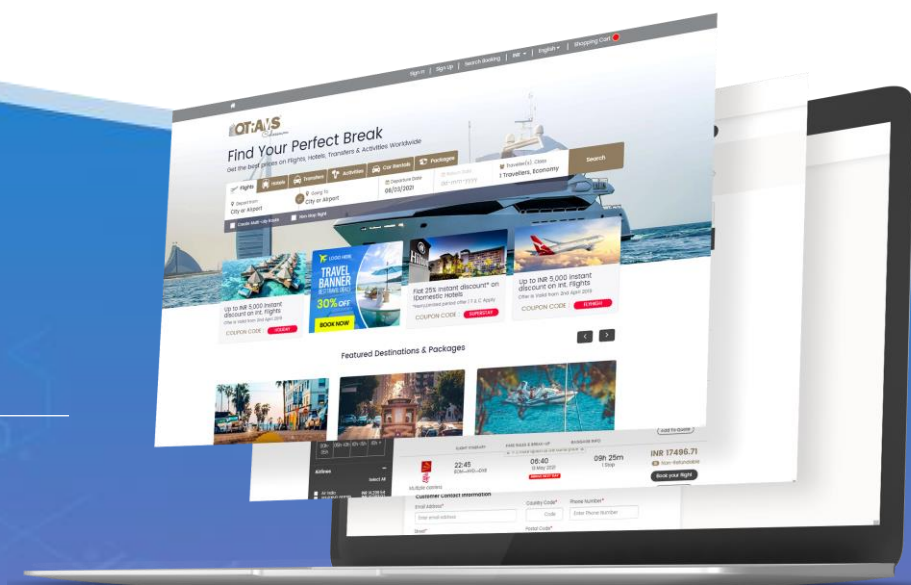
Sign In | Sign Up | Search Booking | INR | English | Shopping Cart

OTAS

Find Your Perfect Break

Get the best prices on Flights, Hotels, Transfers & Activities Worldwide

Flights | Hotels | Transfers | Activities | Car Rentals | Packages

Departure From City or Airport | Going To City or Airport | Departure Date 08/01/2021 | Return Date | Passengers Class 1 Travellers, Economy | Search

Create Multi City Route | Non Stop Flight

Up to INR 5,000 instant discount on Int. Flights
COUPON CODE :

LOGO HERE
TRAVEL BANNER
30% OFF
BOOK NOW

Flat 25% instant discount* on Domestic Hotels
COUPON CODE : SUPERSTAY

Up to INR 5,000 instant discount on Int. Flights
COUPON CODE : FLYHIGH

Featured Destinations & Packages

Airlines
Select All

22:45
06:40
09h 25m
1 Stop
INR 17496.71
Non-Refundable
Book your flight
Add to Quote

Customer Contact Information
Email Address*
Enter email address
Country Code*
Code
Phone Number*
Enter Phone Number
Postal Code*